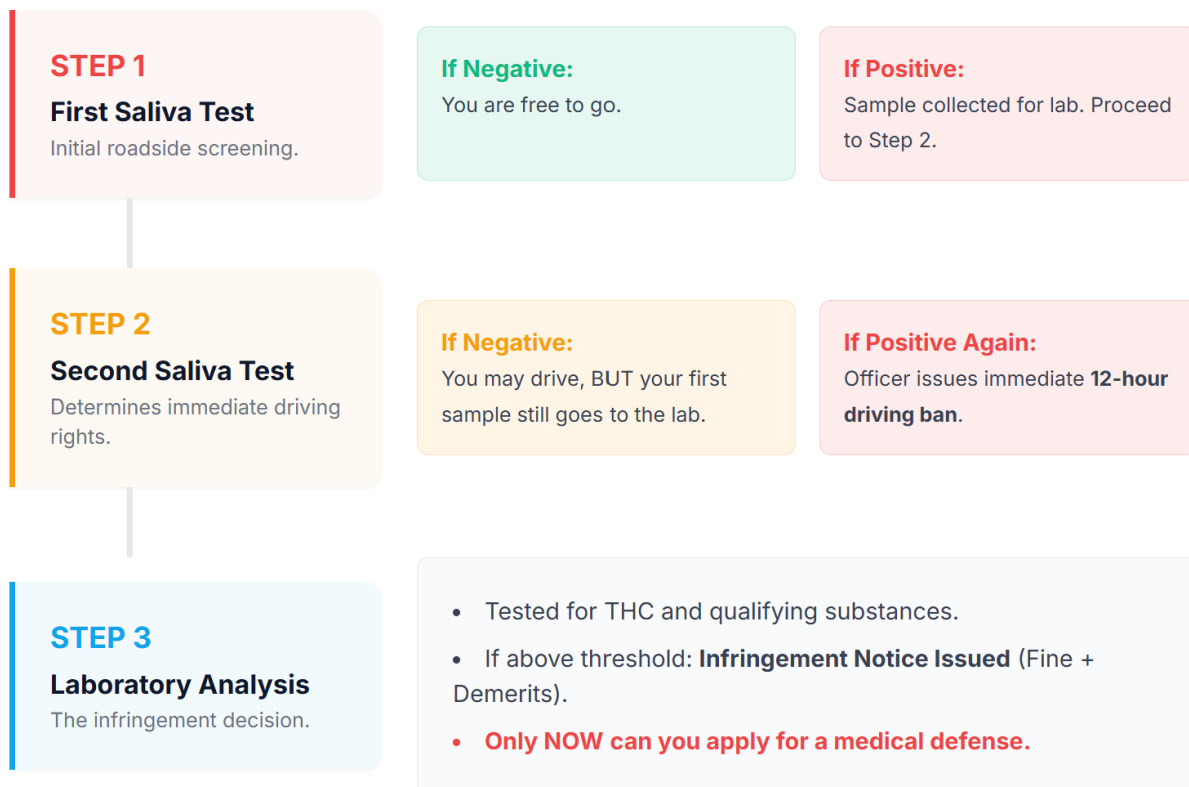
STEP 1
First Saliva Test
Initial roadside screening.

If Negative:
You are free to go.

If Positive:
Sample collected for lab. Proceed to Step 2.

STEP 2
Second Saliva Test
Determines immediate driving rights.

If Negative:
You may drive, BUT your first sample still goes to the lab.

If Positive Again:
Officer issues immediate **12-hour driving ban**.

STEP 3
Laboratory Analysis
The infringement decision.

- Tested for THC and qualifying substances.
- If above threshold: **Infringement Notice Issued** (Fine + Demerits).
- Only NOW can you apply for a medical defense.